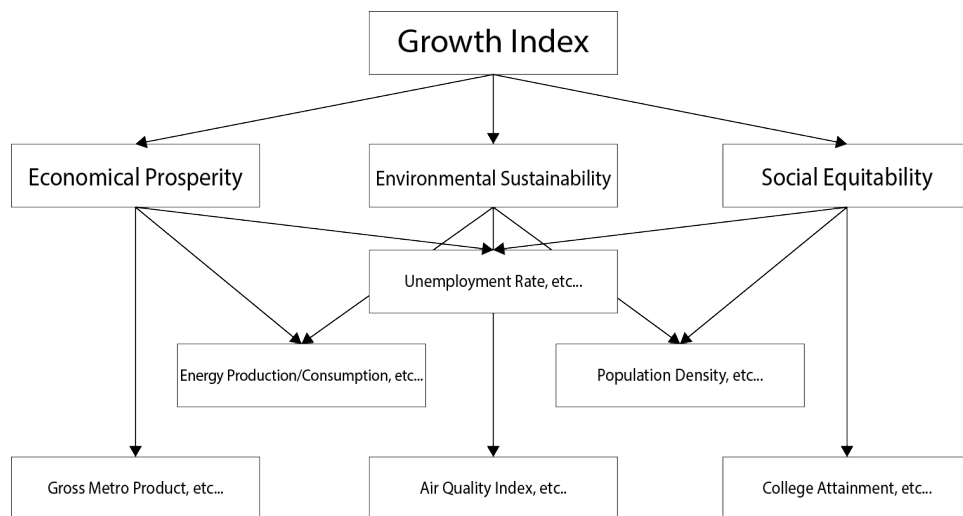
Growth Index

Economical Prosperity

Environmental Sustainability

Social Equitability

Unemployment Rate, etc...

Energy Production/Consumption, etc...

Population Density, etc...

Gross Metro Product, etc...

Air Quality Index, etc..

College Attainment, etc...